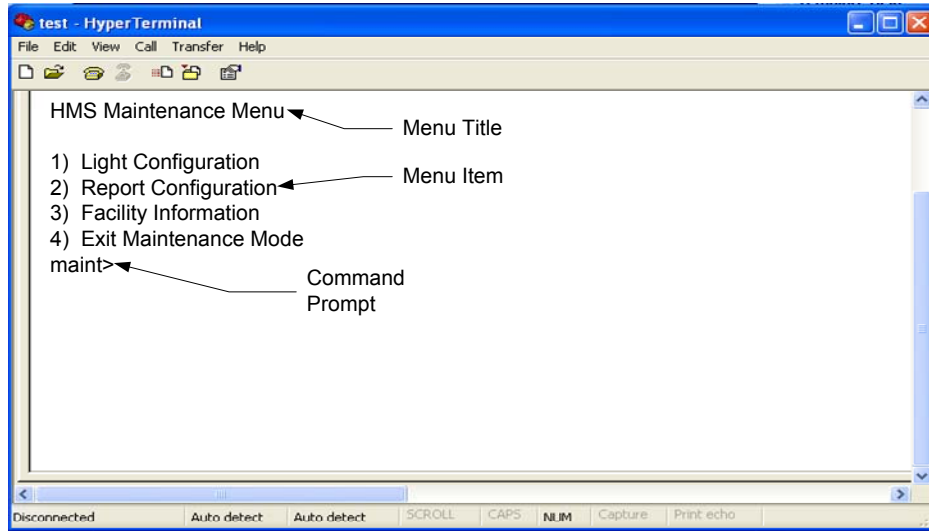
test - HyperTerminal

File Edit View Call Transfer Help

HMS Maintenance Menu

Menu Title

1) Light Configuration
2) Report Configuration
3) Facility Information
4) Exit Maintenance Mode
maint>

Menu Item

Command Prompt

Disconnected | Auto detect | Auto detect | SCROLL | CAPS | NUM | Capture | Print echo